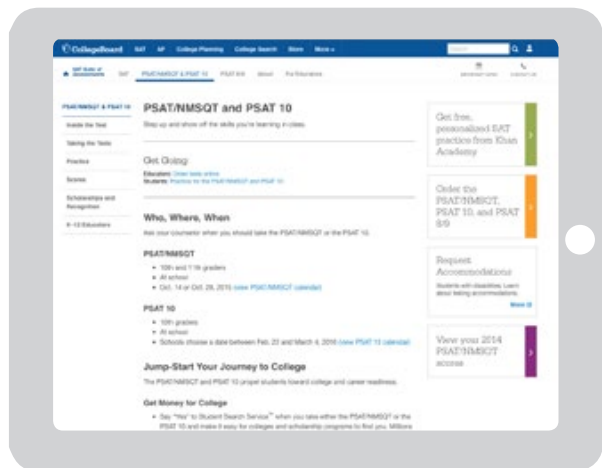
CollegeBoard SAT AP College Planning College Search Store More

SAT Suite of Assessments SAT PSAT/NMSQT & PSAT 10 PSAT 8/9 About For Educators

PSAT/NMSQT & PSAT 10
Inside the Test
Taking the Tests
Practice
Scores
Scholarships and Recognition
K–12 Educators

PSAT/NMSQT and PSAT 10

Step up and show off the skills you're learning in class.

Get Going

Educators: Order tests online
Students: Practice for the PSAT/NMSQT and PSAT 10

Who, Where, When

Ask your counselor when you should take the PSAT/NMSQT or the PSAT 10.

PSAT/NMSQT

• 10th and 11th graders
• At school
• Oct. 14 or Oct. 28, 2015 (view PSAT/NMSQT calendar)

PSAT 10

• 10th graders
• At school
• Schools choose a date between Feb. 22 and March 4, 2016 (view PSAT 10 calendar)

Jump-Start Your Journey to College

The PSAT/NMSQT and PSAT 10 propel students toward college and career readiness.

Get Money for College

• Say "Yes" to Student Search Service™ when you take either the PSAT/NMSQT or the PSAT 10 and make it easy for colleges and scholarship programs to find you. Millions

Get free, personalized SAT practice from Khan Academy

Order the PSAT/NMSQT, PSAT 10, and PSAT 8/9

Request Accommodations
Students with disabilities: Learn about testing accommodations.
More

View you 2014 PSAT/NMSQT access